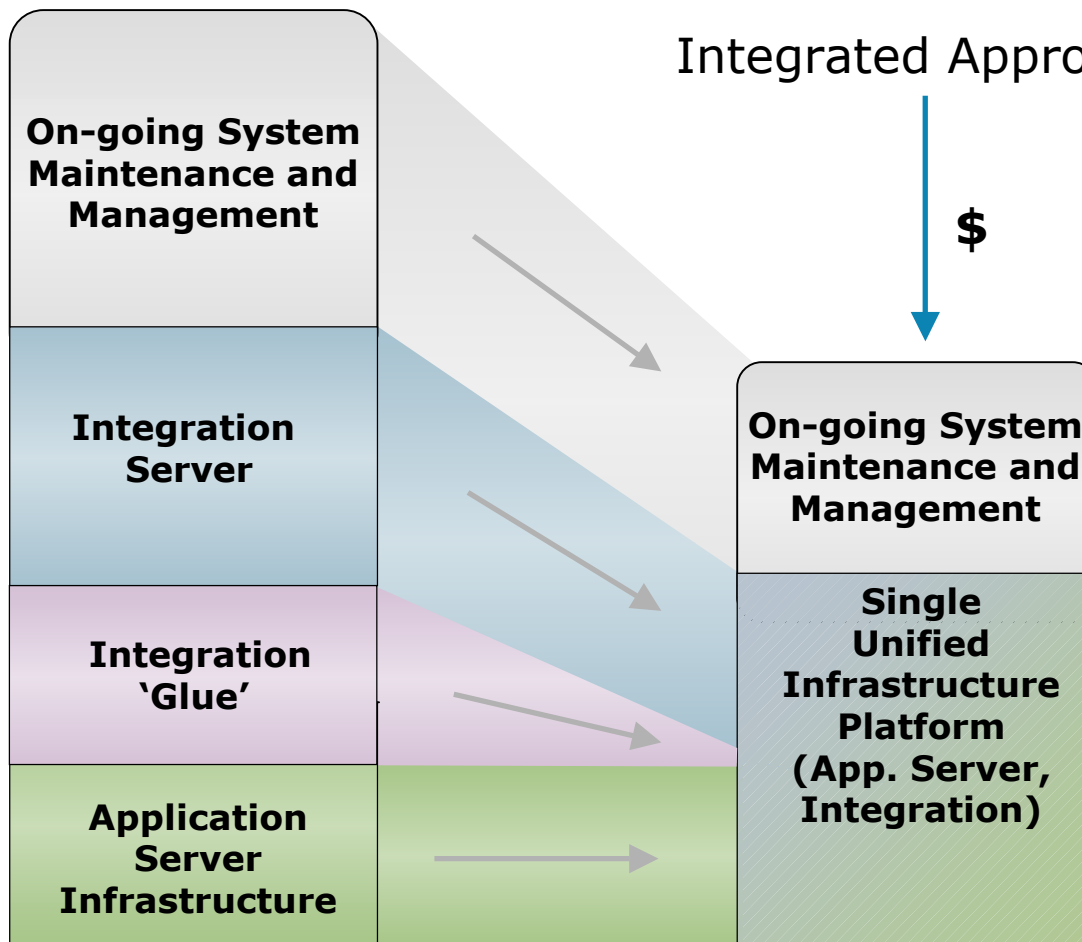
On-going System Maintenance and Management

Integration Server

Integration 'Glue'

Application Server Infrastructure

Integrated Appro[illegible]

$

On-going System Maintenance and Management

Single Unified Infrastructure Platform (App. Server, Integration)